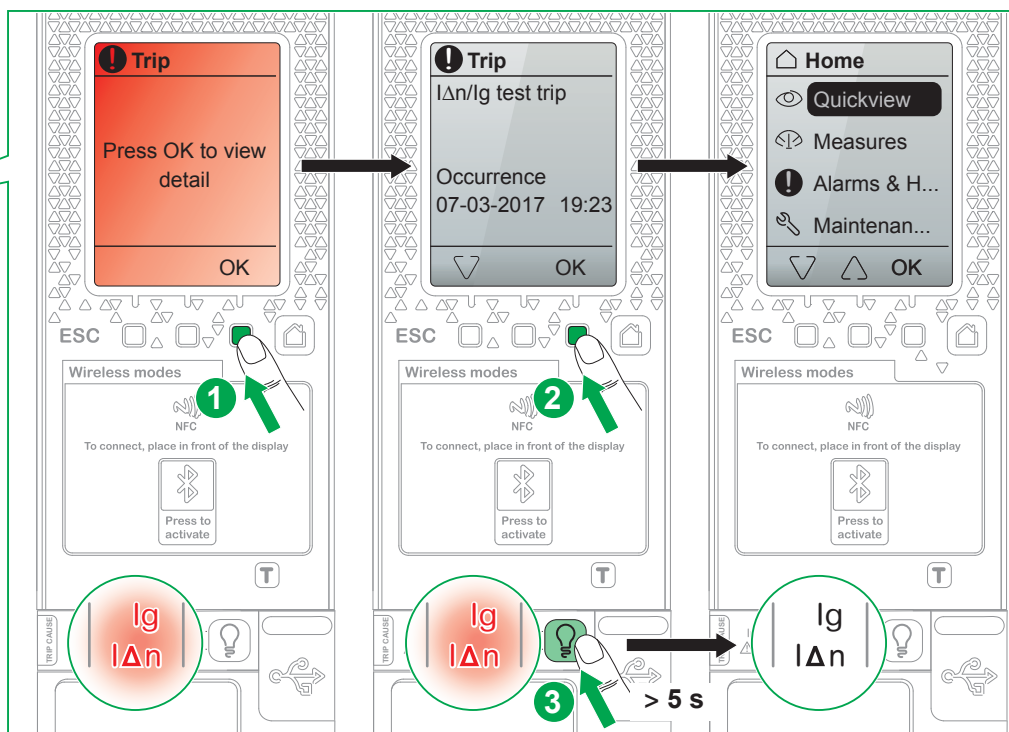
Trip

Press OK to view detail

OK

ESC

Wireless modes

NFC

To connect, place in front of the display

Press to activate

T

TRIP CAUSE

Ig
IΔn

1

Trip

IΔn/Ig test trip

Occurrence
07-03-2017 19:23

OK

ESC

Wireless modes

NFC

To connect, place in front of the display

Press to activate

T

TRIP CAUSE

Ig
IΔn

2

3

> 5 s

Home

Quickview

Measures

Alarms & H...

Maintenan...

OK

ESC

Wireless modes

NFC

To connect, place in front of the display

Press to activate

T

Ig
IΔn